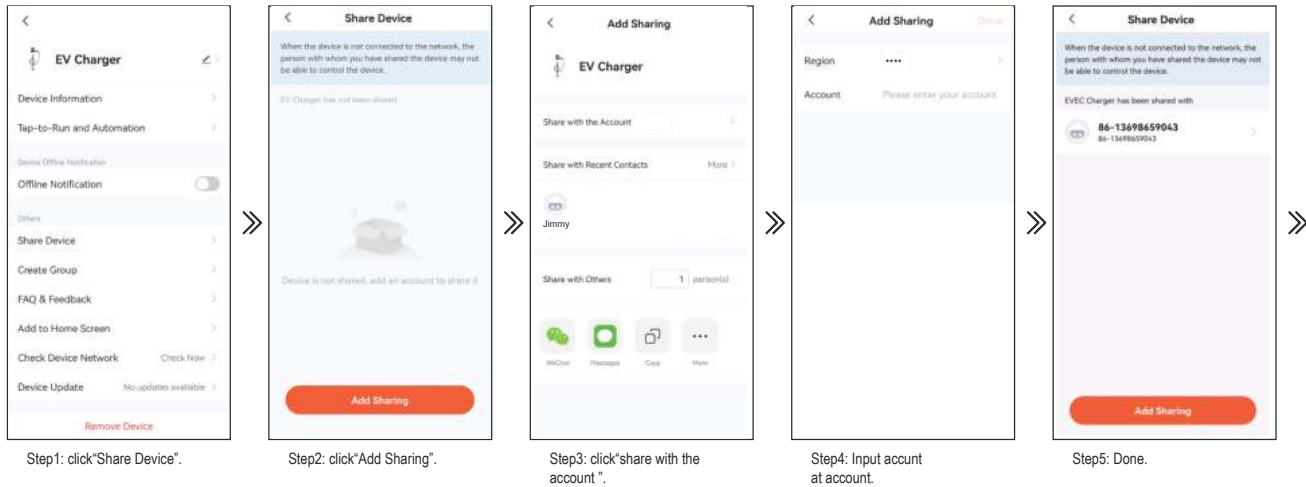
EV Charger

Device Information

Tap-to-Run and Automation

Device Offline Notification

Offline Notification

Others

Share Device

Create Group

FAQ & Feedback

Add to Home Screen

Check Device Network Check Now

Device Update No updates available

Remove Device

Step1: click"Share Device".

Share Device

When the device is not connected to the network, the person with whom you have shared the device may not be able to control the device.

EV Charger has not been shared

Device is not shared, add an account to share it

Add Sharing

Step2: click"Add Sharing".

Add Sharing

EV Charger

Share with the Account

Share with Recent Contacts More

Jimmy

Share with Others 1 person(s)

WeChat Messages Copy More

Step3: click"share with the account ".

Add Sharing Done

Region ····

Account Please enter your account

Step4: Input accunt at account.

Share Device

When the device is not connected to the network, the person with whom you have shared the device may not be able to control the device.

EVEC Charger has been shared with

86-13698659043
86-13698659043

Add Sharing

Step5: Done.